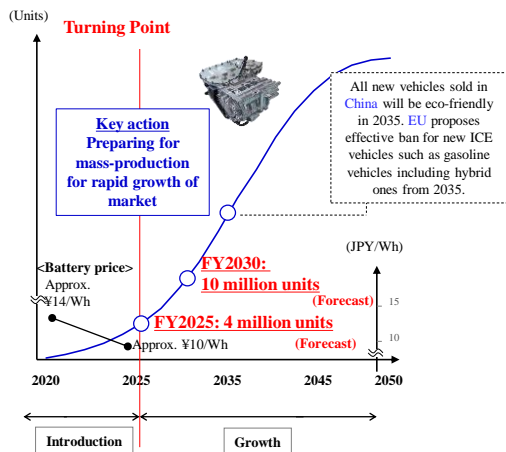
(Units)

Turning Point

Key action
Preparing for mass-production for rapid growth of market

All new vehicles sold in China will be eco-friendly in 2035. EU proposes effective ban for new ICE vehicles such as gasoline vehicles including hybrid ones from 2035.

(JPY/Wh)

<Battery price>
Approx. ¥14/Wh

FY2030:
10 million units
(Forecast)

15

FY2025: 4 million units
(Forecast)

10

Approx. ¥10/Wh

2020
2025
2035
2045
2050

Introduction
Growth